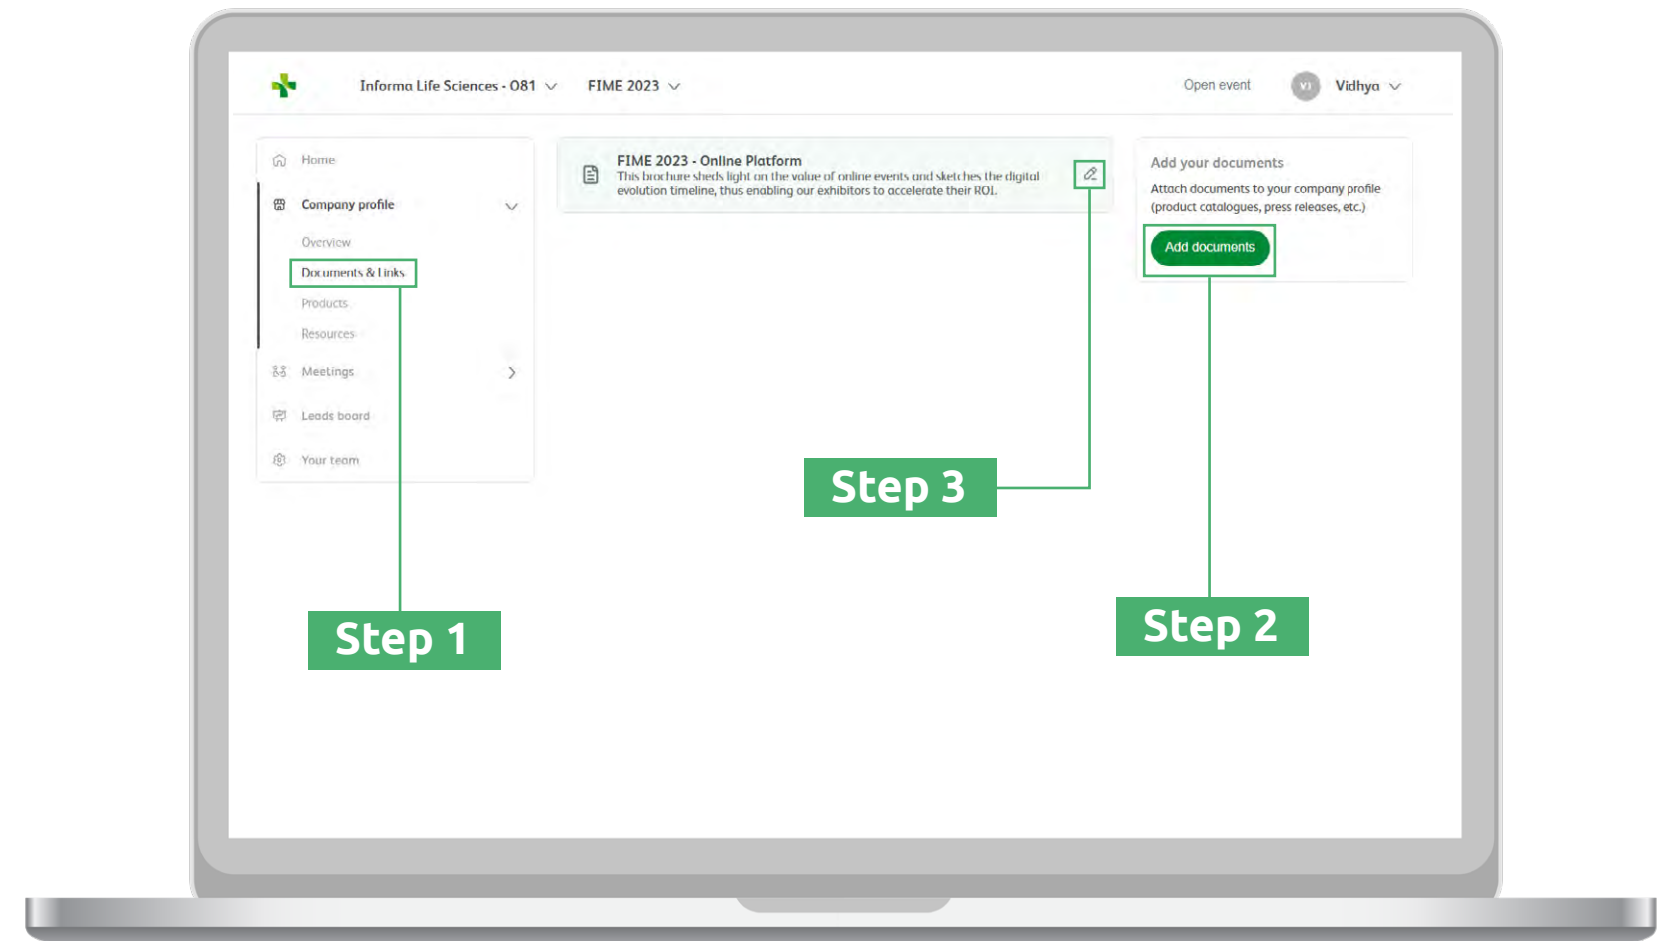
Informa Life Sciences - 081 FIME 2023 Open event VI Vidhya

Home

Company profile

Overview

Documents & Links

Products

Resources

Meetings

Leads board

Your team

FIME 2023 - Online Platform
This brochure sheds light on the value of online events and sketches the digital evolution timeline, thus enabling our exhibitors to accelerate their ROI.

Add your documents
Attach documents to your company profile (product catalogues, press releases, etc.)

Add documents

Step 3

Step 1

Step 2